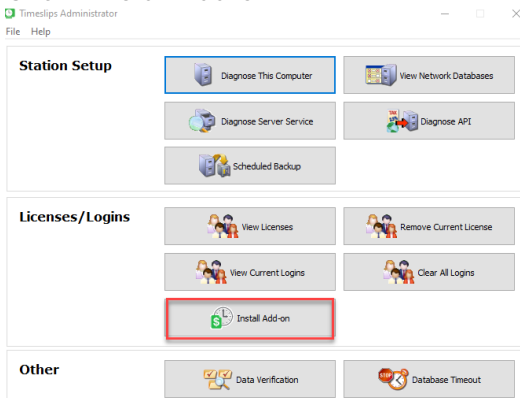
Timeslips Administrator

File Help

Station Setup

Diagnose This Computer

View Network Databases

Diagnose Server Service

Diagnose API

Scheduled Backup

Licenses/Logins

View Licenses

Remove Current License

View Current Logins

Clear All Logins

Install Add-on

Other

Data Verification

Database Timeout